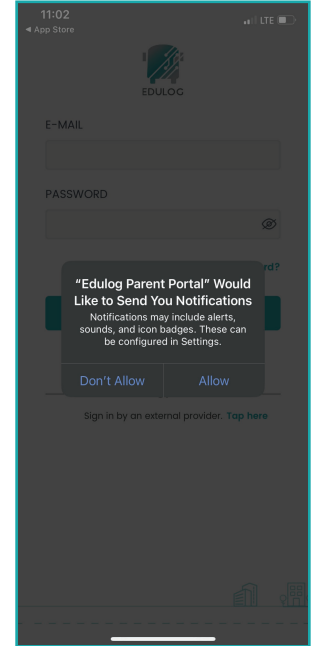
11:02
◀ App Store
LTE

EDULOG

E-MAIL

PASSWORD

rd?

“Edulog Parent Portal” Would Like to Send You Notifications
Notifications may include alerts, sounds, and icon badges. These can be configured in Settings.

Don’t Allow
Allow

Sign in by an external provider. Tap here